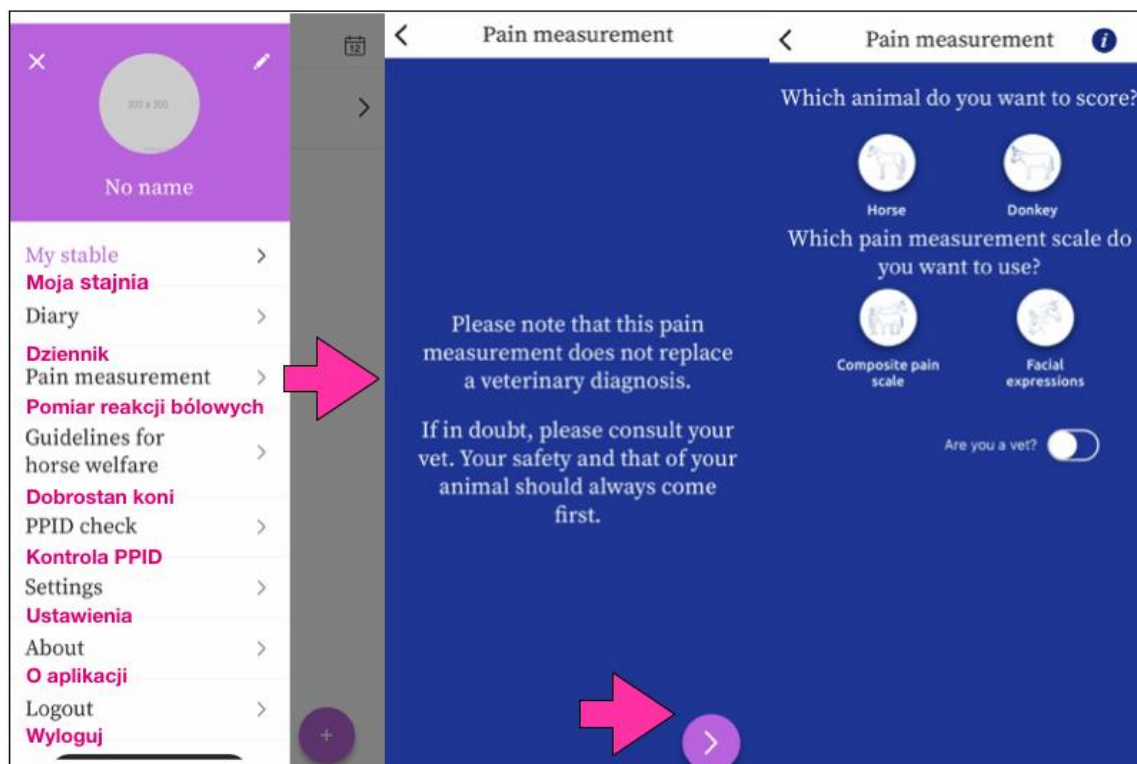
300 x 300

No name

My stable
Moja stajnia

Diary
Dziennik

Pain measurement
Pomiar reakcji bólowych

Guidelines for horse welfare
Dobrostan koni

PPID check
Kontrola PPID

Settings
Ustawienia

About
O aplikacji

Logout
Wyloguj

Pain measurement

Please note that this pain measurement does not replace a veterinary diagnosis.

If in doubt, please consult your vet. Your safety and that of your animal should always come first.

Pain measurement

Which animal do you want to score?

Horse

Donkey

Which pain measurement scale do you want to use?

Composite pain scale

Facial expressions

Are you a vet?